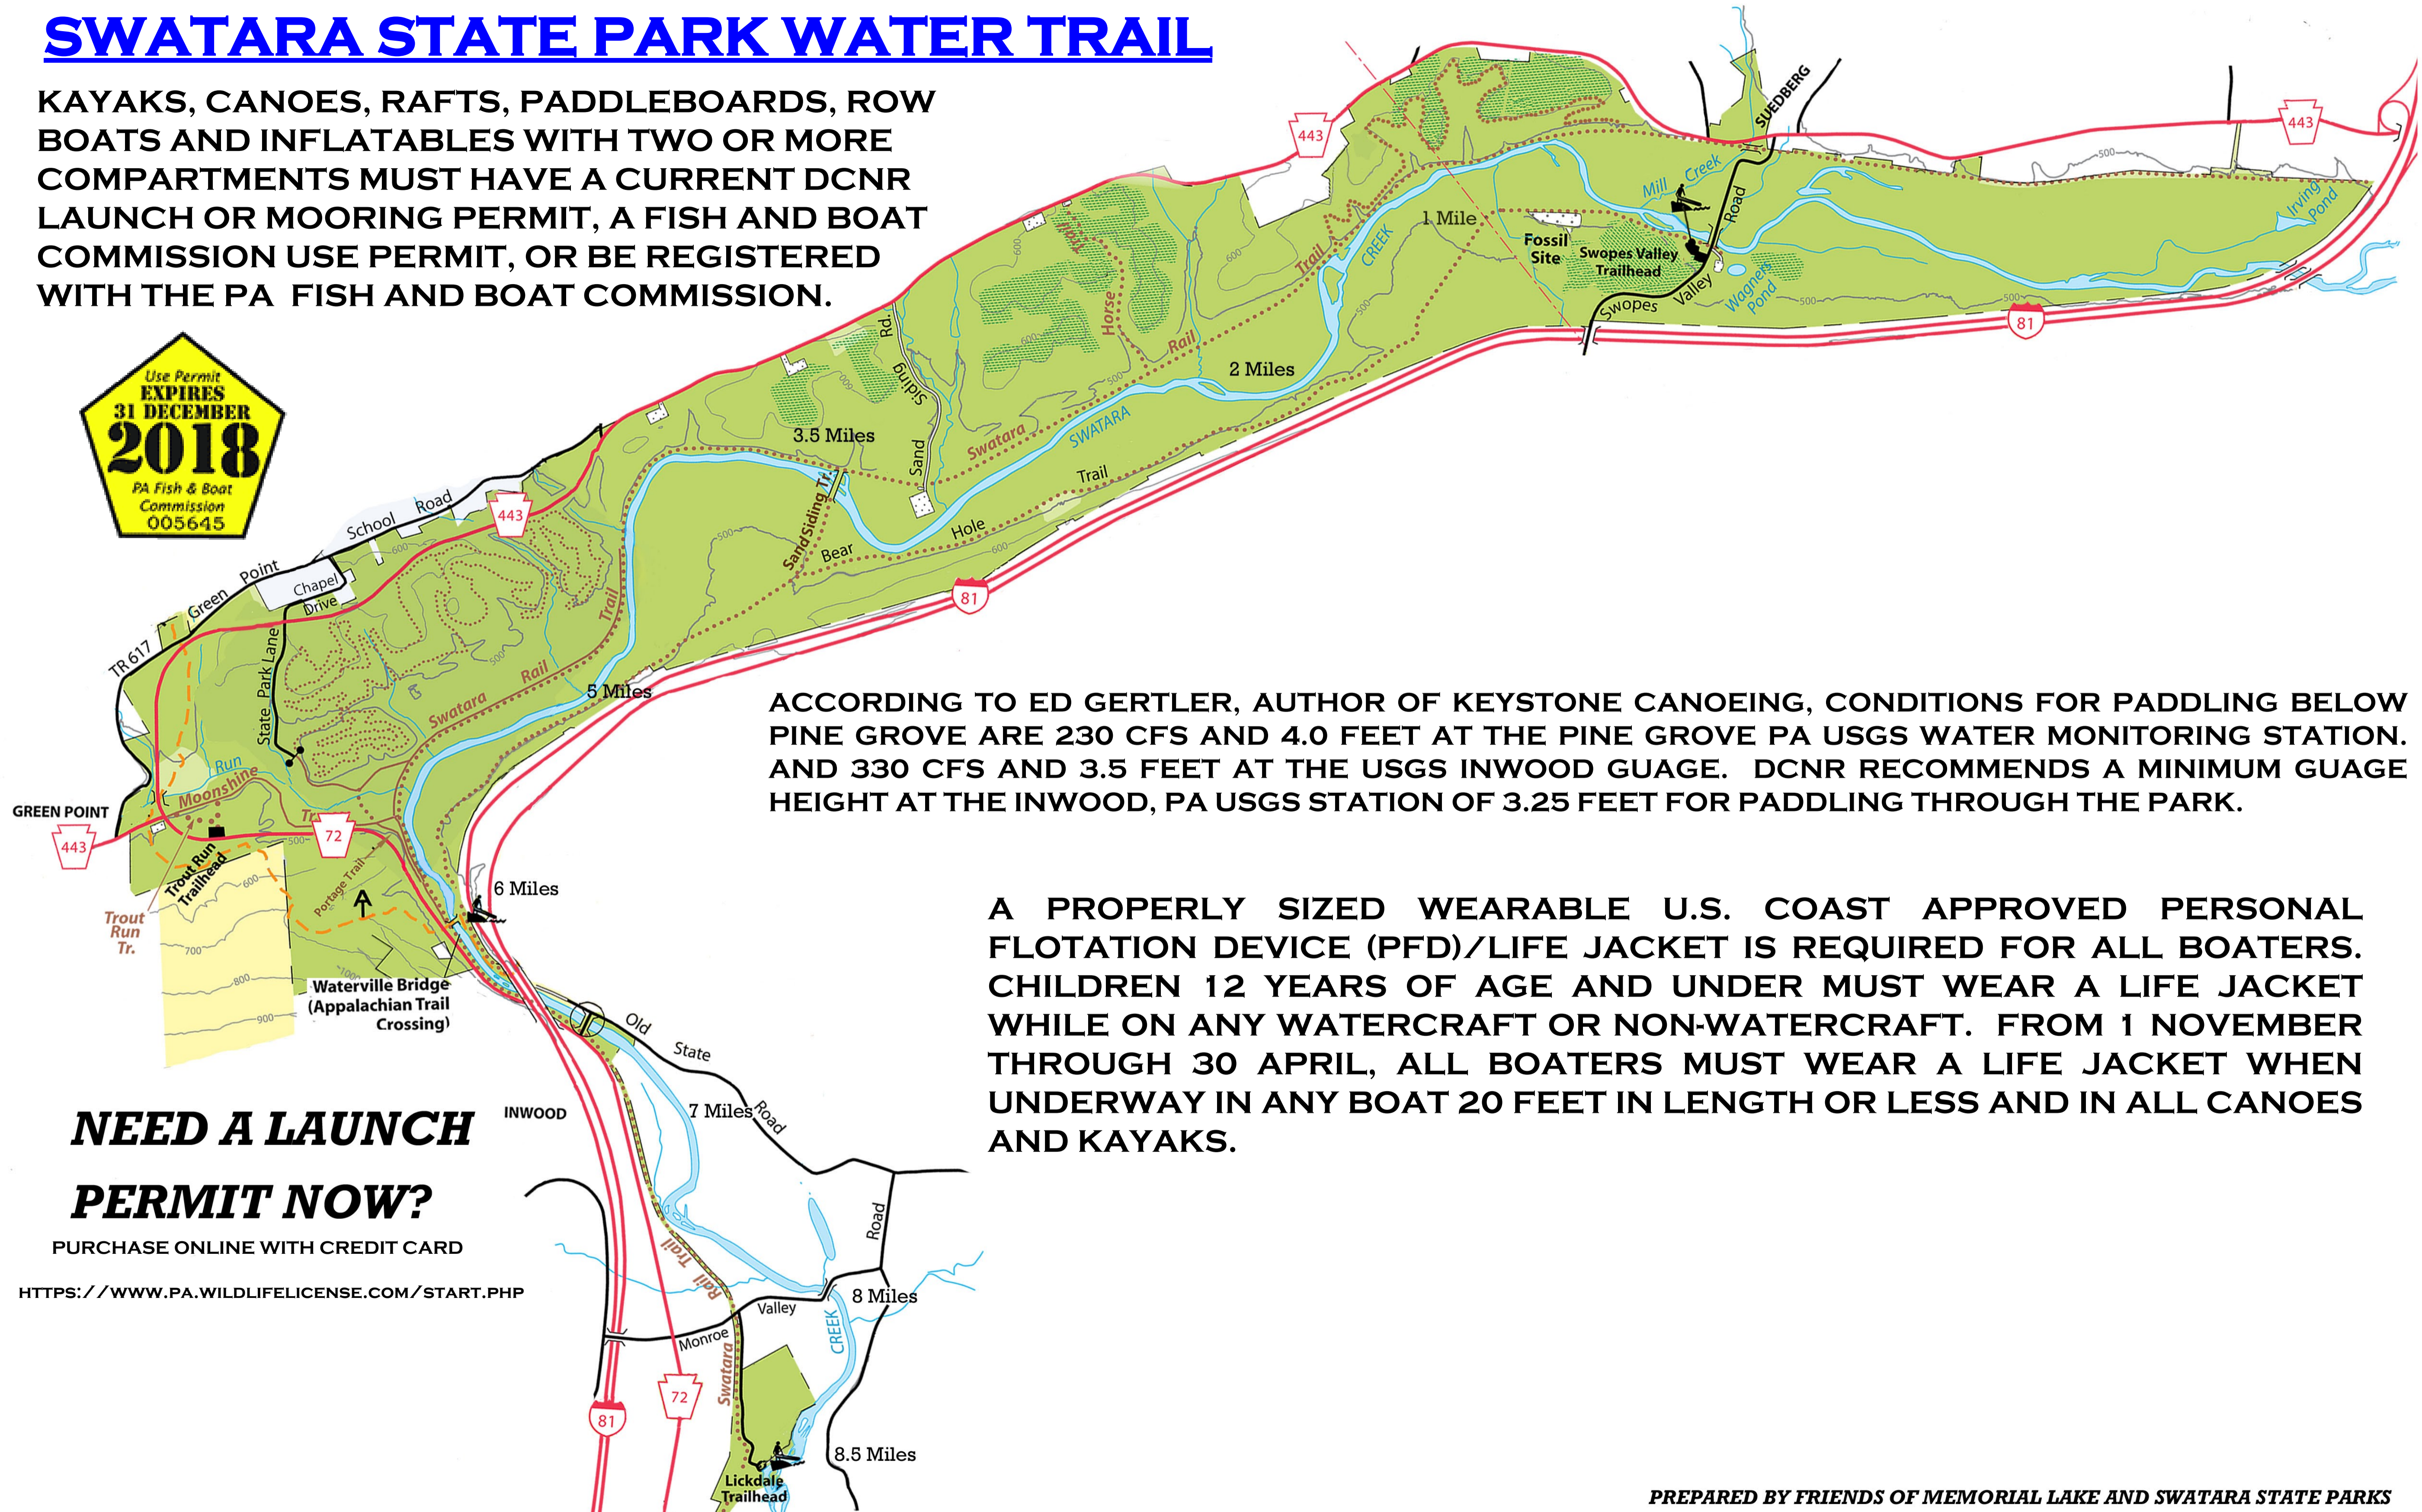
SWATARA STATE PARK WATER TRAIL

KAYAKS, CANOES, RAFTS, PADDLEBOARDS, ROW BOATS AND INFLATABLES WITH TWO OR MORE COMPARTMENTS MUST HAVE A CURRENT DCNR LAUNCH OR MOORING PERMIT, A FISH AND BOAT COMMISSION USE PERMIT, OR BE REGISTERED WITH THE PA FISH AND BOAT COMMISSION.

Use Permit
EXPIRES
31 DECEMBER
2018
PA Fish & Boat Commission
005645

443
SUEDBERG
443
Mill Creek
Road
Irving Pond
1 Mile
Fossil Site
Swopes Valley Trailhead
Swopes Valley
Wagners Pond
81
Trail
CREEK
Horse
Rail
Rd.
Siding
Sand
2 Miles
3.5 Miles
Swatara
SWATARA
Trail
Hole
Bear
Sand Siding Tr.
81
School Road
443
Green Point
Chapel Drive
TR 617
State Park Lane
Trail
Rail
Swatara
5 Miles
Run
Moonshine
GREEN POINT
443
72
Trout Run Trailhead
Trout Run Tr.
Portage Trail
6 Miles
Waterville Bridge (Appalachian Trail Crossing)
Old State Road
INWOOD
7 Miles
Road
Trail
Rail
Valley
8 Miles
Monroe
CREEK
Swatara
72
81
8.5 Miles
Lickdale Trailhead

ACCORDING TO ED GERTLER, AUTHOR OF KEYSTONE CANOEING, CONDITIONS FOR PADDLING BELOW PINE GROVE ARE 230 CFS AND 4.0 FEET AT THE PINE GROVE PA USGS WATER MONITORING STATION. AND 330 CFS AND 3.5 FEET AT THE USGS INWOOD GUAGE. DCNR RECOMMENDS A MINIMUM GUAGE HEIGHT AT THE INWOOD, PA USGS STATION OF 3.25 FEET FOR PADDLING THROUGH THE PARK.

A PROPERLY SIZED WEARABLE U.S. COAST APPROVED PERSONAL FLOTATION DEVICE (PFD)/LIFE JACKET IS REQUIRED FOR ALL BOATERS. CHILDREN 12 YEARS OF AGE AND UNDER MUST WEAR A LIFE JACKET WHILE ON ANY WATERCRAFT OR NON-WATERCRAFT. FROM 1 NOVEMBER THROUGH 30 APRIL, ALL BOATERS MUST WEAR A LIFE JACKET WHEN UNDERWAY IN ANY BOAT 20 FEET IN LENGTH OR LESS AND IN ALL CANOES AND KAYAKS.

NEED A LAUNCH PERMIT NOW?
PURCHASE ONLINE WITH CREDIT CARD
HTTPS://WWW.PA.WILDLIFELICENSE.COM/START.PHP

PREPARED BY FRIENDS OF MEMORIAL LAKE AND SWATARA STATE PARKS